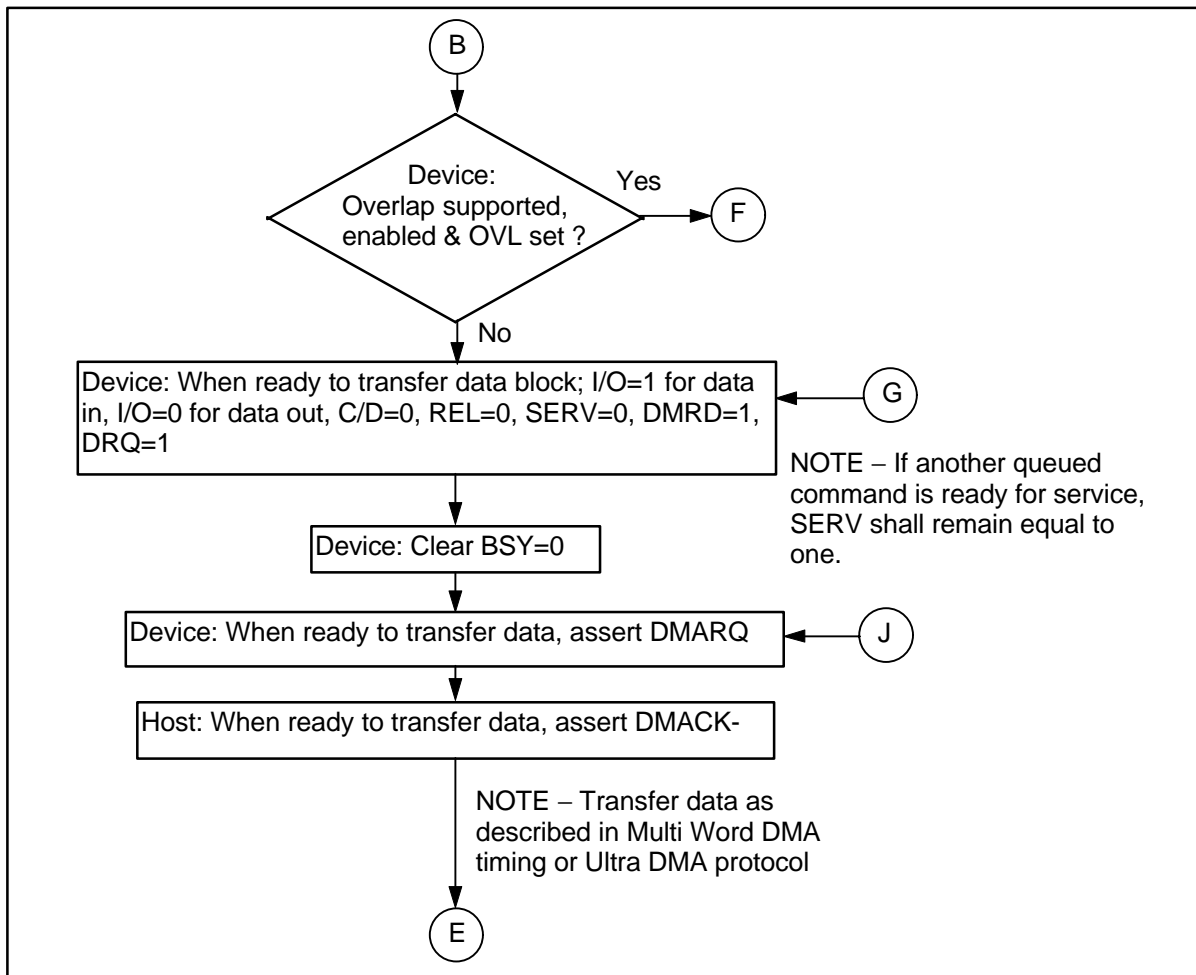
B

Device:
Overlap supported,
enabled & OVL set ?

Yes

F

No

Device: When ready to transfer data block; I/O=1 for data in, I/O=0 for data out, C/D=0, REL=0, SERV=0, DMRD=1, DRQ=1

G

NOTE − If another queued command is ready for service, SERV shall remain equal to one.

Device: Clear BSY=0

Device: When ready to transfer data, assert DMARQ

J

Host: When ready to transfer data, assert DMACK-

NOTE − Transfer data as described in Multi Word DMA timing or Ultra DMA protocol

E